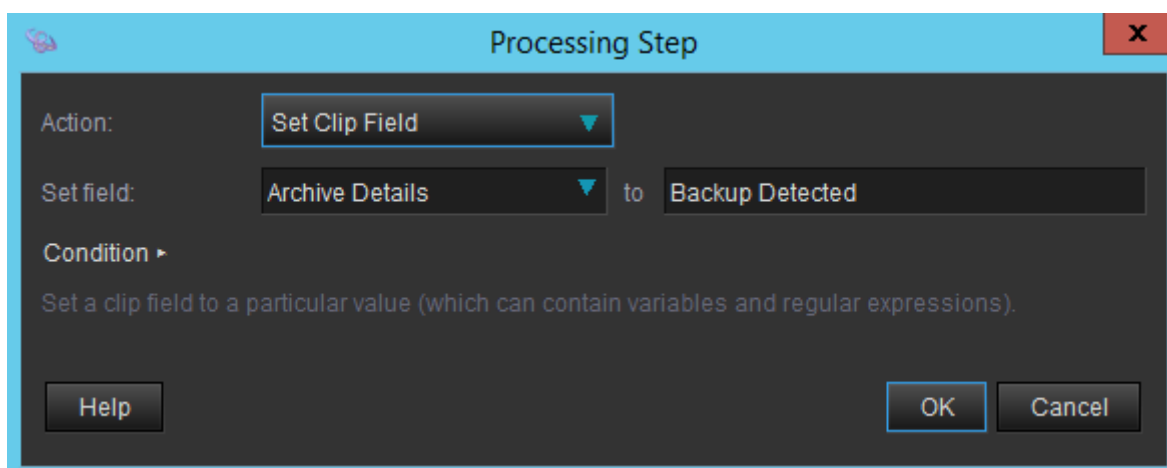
Processing Step

x

Action: Set Clip Field

Set field: Archive Details to Backup Detected

Condition ▸

Set a clip field to a particular value (which can contain variables and regular expressions).

Help

OK

Cancel